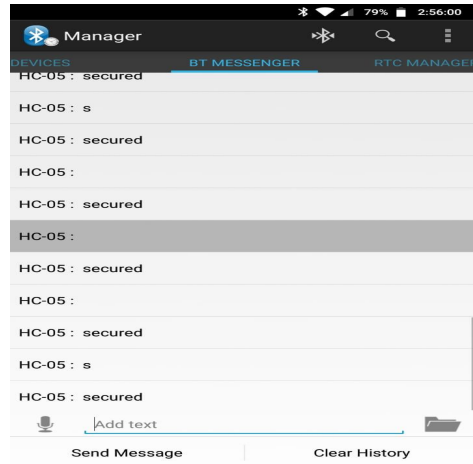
79% 2:56:00

Manager

DEVICES
BT MESSENGER
RTC MANAGER

HC-05 : secured
HC-05 : s
HC-05 : secured
HC-05 :
HC-05 : secured
HC-05 :
HC-05 : secured
HC-05 :
HC-05 : secured
HC-05 : s
HC-05 : secured

Add text

Send Message
Clear History